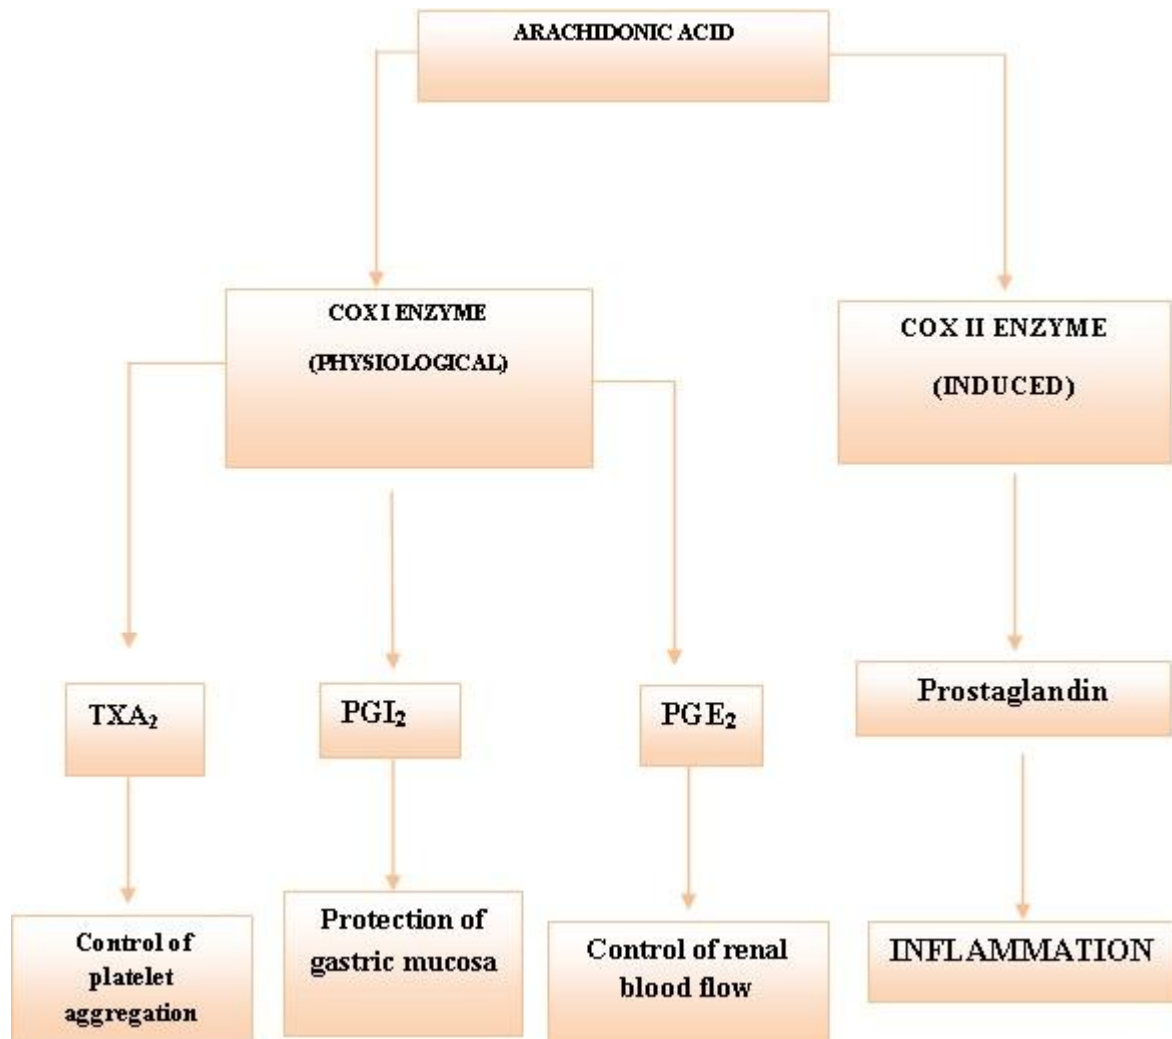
ARACHIDONIC ACID

COX I ENZYME

(PHYSIOLOGICAL)

COX II ENZYME

(INDUCED)

$TXA_2$

$PGI_2$

$PGE_2$

Prostaglandin

Control of platelet aggregation

Protection of gastric mucosa

Control of renal blood flow

INFLAMMATION